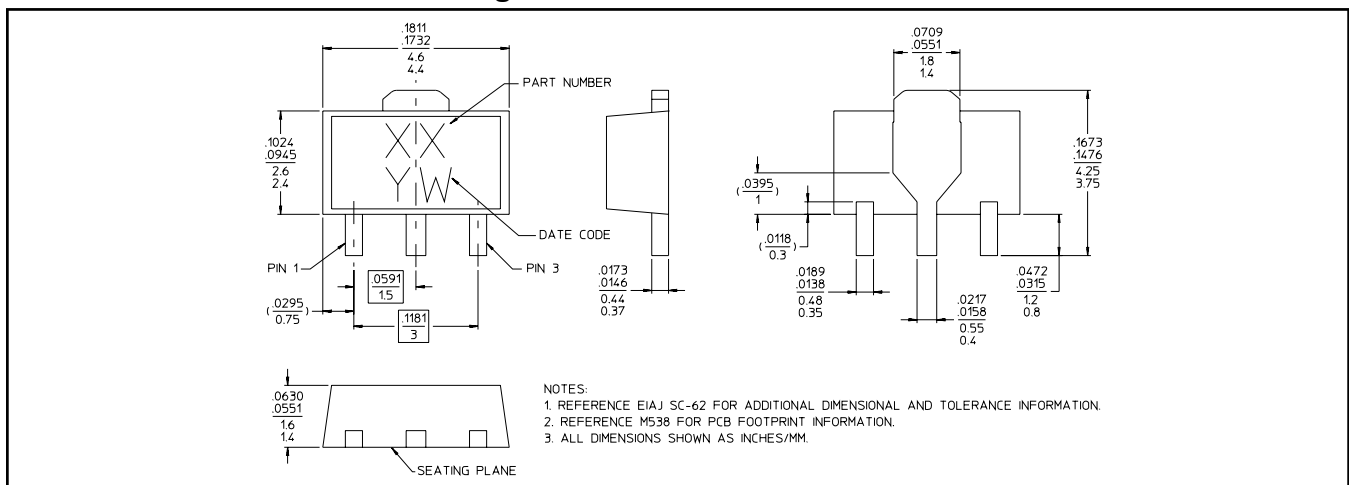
.1811
.1732
4.6
4.4

PART NUMBER

XX
YW

.1024
.0945
2.6
2.4

DATE CODE

PIN 1

PIN 3

.0591
1.5

$(\frac{.0295}{0.75})$

.1181
3

.0173
.0146
0.44
0.37

.0709
.0551
1.8
1.4

.1673
.1476
4.25
3.75

$(\frac{.0395}{1})$

$(\frac{.0118}{0.3})$

.0189
.0138
0.48
0.35

.0217
.0158
0.55
0.4

.0472
.0315
1.2
0.8

.0630
.0551
1.6
1.4

SEATING PLANE

NOTES:
1. REFERENCE EIAJ SC-62 FOR ADDITIONAL DIMENSIONAL AND TOLERANCE INFORMATION.
2. REFERENCE M538 FOR PCB FOOTPRINT INFORMATION.
3. ALL DIMENSIONS SHOWN AS INCHES/MM.